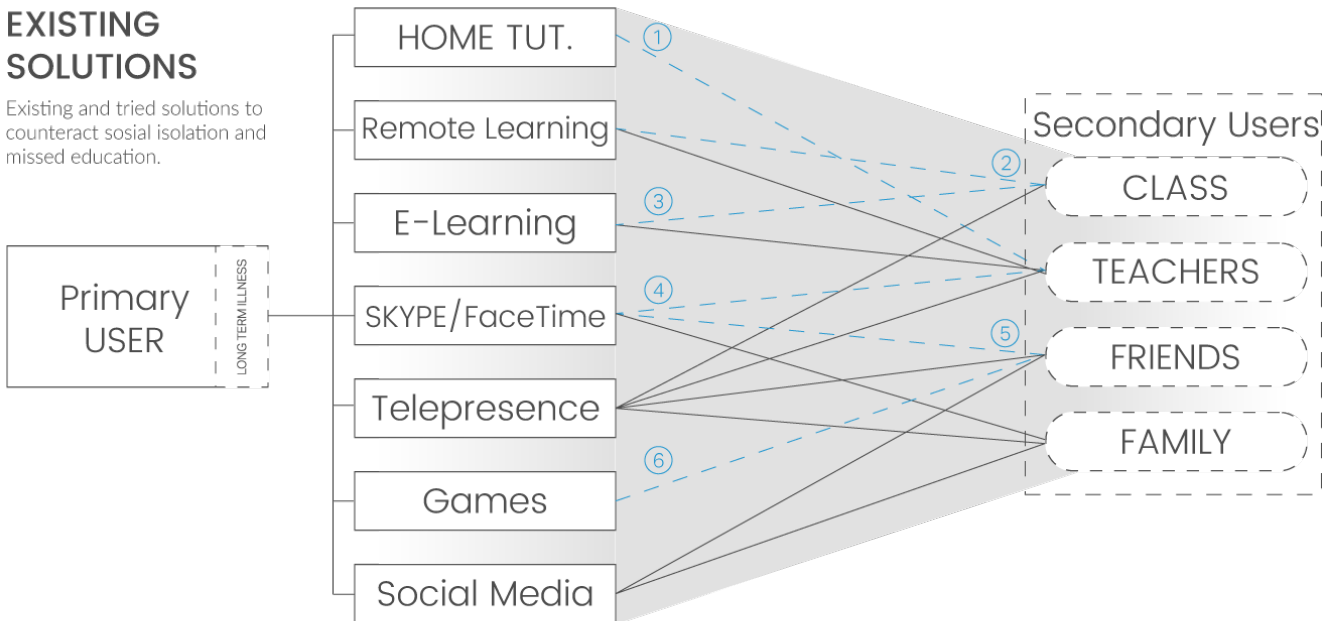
EXISTING SOLUTIONS

Existing and tried solutions to counteract sosial isolation and missed education.

Primary USER

LONG TERM ILLNESS

HOME TUT.

Remote Learning

E-Learning

SKYPE/FaceTime

Telepresence

Games

Social Media

1

2

3

4

5

6

Secondary Users

CLASS

TEACHERS

FRIENDS

FAMILY